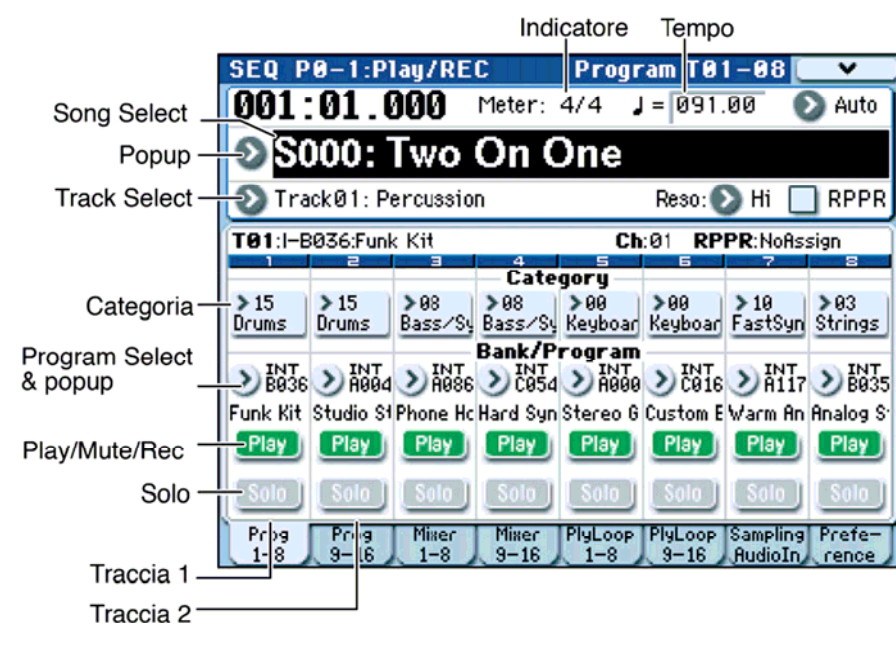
Indicatore

Tempo

SEQ P0-1:Play/REC

Program T01-08

001:01.000

Meter: 4/4

♩= 091.00

Auto

Song Select

Popup

S000: Two On One

Track Select

Track01: Percussion

Reso: Hi

RPPR

T01:I-B036:Funk Kit

Ch:01

RPPR:NoAssign

| 1 | 2 | 3 | 4 | 5 | 6 | 7 | 8 |
|---|---|---|---|---|---|---|---|

Category

Categoria

| 15 Drums | 15 Drums | 08 Bass/Sy | 08 Bass/Sy | 00 Keyboar | 00 Keyboar | 10 FastSyn | 03 Strings |
|---|---|---|---|---|---|---|---|

Program Select & popup

Bank/Program

| INT B036 | INT A004 | INT A086 | INT C054 | INT A000 | INT C016 | INT A117 | INT B035 |
|---|---|---|---|---|---|---|---|
| Funk Kit | Studio St | Phone Ho | Hard Syn | Stereo G | Custom E | Warm An | Analog S |

Play/Mute/Rec

| Play | Play | Play | Play | Play | Play | Play | Play |
|---|---|---|---|---|---|---|---|

Solo

| Solo | Solo | Solo | Solo | Solo | Solo | Solo | Solo |
|---|---|---|---|---|---|---|---|

| Prog 1-8 | Prog 9-16 | Mixer 1-8 | Mixer 9-16 | PlyLoop 1-8 | PlyLoop 9-16 | Sampling AudioIn | Prefe-rence |
|---|---|---|---|---|---|---|---|

Traccia 1

Traccia 2